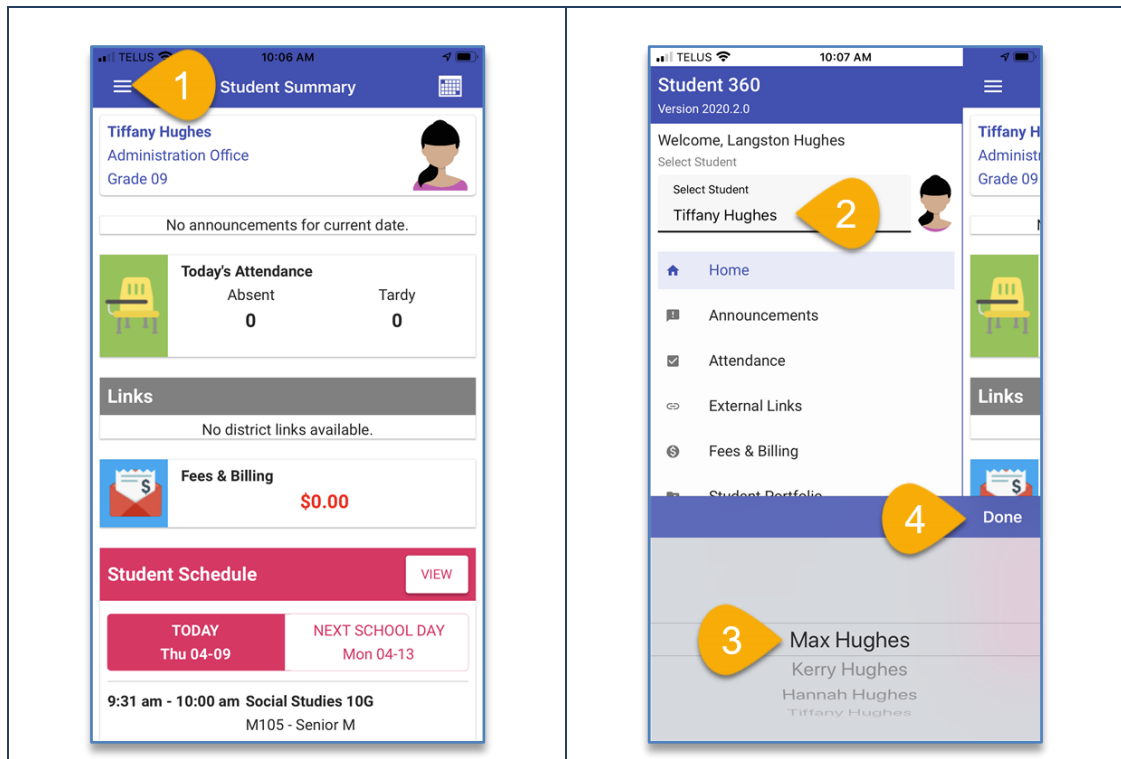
TELUS 10:06 AM

1

Student Summary

Tiffany Hughes
Administration Office
Grade 09

No announcements for current date.

Today's Attendance
Absent 0
Tardy 0

Links
No district links available.

Fees & Billing
$0.00

Student Schedule
VIEW

TODAY
Thu 04-09

NEXT SCHOOL DAY
Mon 04-13

9:31 am - 10:00 am Social Studies 10G
M105 - Senior M

TELUS 10:07 AM

Student 360
Version 2020.2.0

Welcome, Langston Hughes
Select Student

Select Student
Tiffany Hughes

2

Home
Announcements
Attendance
External Links
Fees & Billing
Student Portfolio

Tiffany H
Administ
Grade 09

Links

4

Done

3

Max Hughes
Kerry Hughes
Hannah Hughes
Tiffany Hughes